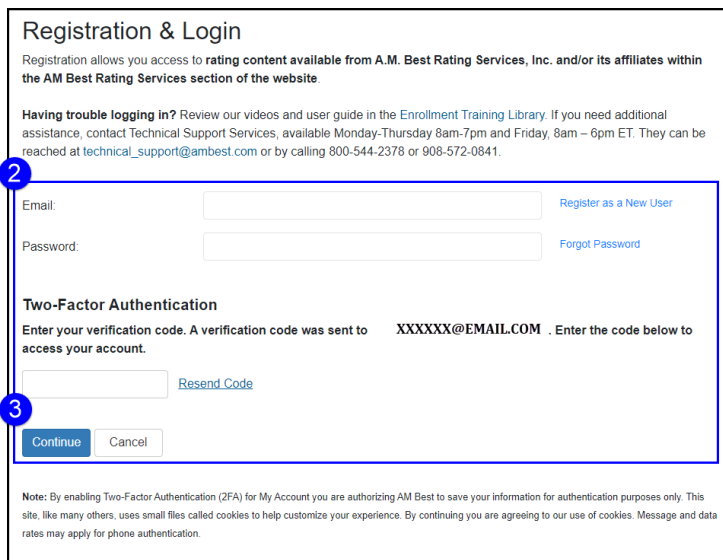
Registration & Login

Registration allows you access to **rating content available from A.M. Best Rating Services, Inc. and/or its affiliates within the AM Best Rating Services section of the website**.

**Having trouble logging in?** Review our videos and user guide in the Enrollment Training Library. If you need additional assistance, contact Technical Support Services, available Monday-Thursday 8am-7pm and Friday, 8am – 6pm ET. They can be reached at technical_support@ambest.com or by calling 800-544-2378 or 908-572-0841.

2

Email:

Register as a New User

Password:

Forgot Password

Two-Factor Authentication

Enter your verification code. A verification code was sent to XXXXXX@EMAIL.COM . Enter the code below to access your account.

Resend Code

3

Continue Cancel

Note: By enabling Two-Factor Authentication (2FA) for My Account you are authorizing AM Best to save your information for authentication purposes only. This site, like many others, uses small files called cookies to help customize your experience. By continuing you are agreeing to our use of cookies. Message and data rates may apply for phone authentication.